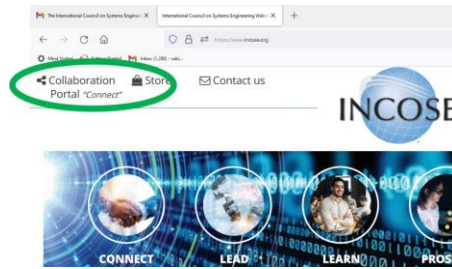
The International Council on Systems Engine ✕
International Council on Systems Engineering Web ✕
+
https://www.incose.org
Most Visited
Getting Started
Inbox (1,330) - catc...
Collaboration Portal "Connect"
Store
Contact us
INCOSE
CONNECT
LEAD
LEARN
PROS